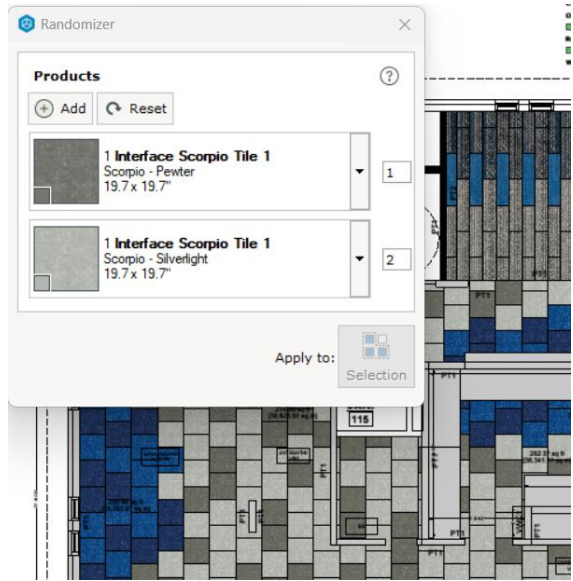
Randomizer

Products

?

Add

Reset

1 Interface Scorpio Tile 1
Scorpio - Pewter
19.7x 19.7"

1

1 Interface Scorpio Tile 1
Scorpio - Silverlight
19.7x 19.7"

2

Apply to:

Selection

PT1

PT1

115

PT1

PT1